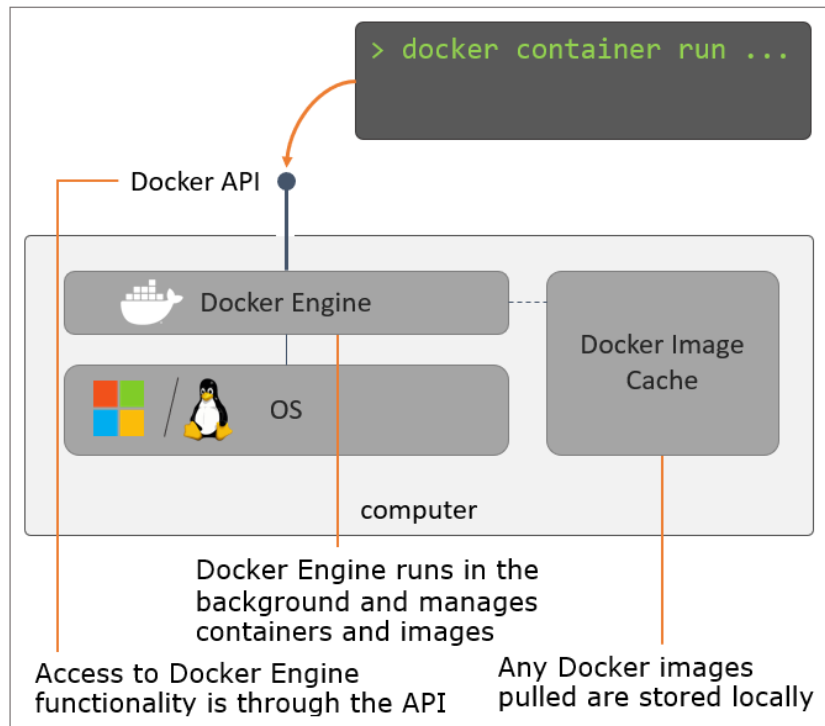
> docker container run ...

Docker API

Docker Engine

Docker Image Cache

/

OS

computer

Docker Engine runs in the background and manages containers and images

Access to Docker Engine functionality is through the API

Any Docker images pulled are stored locally